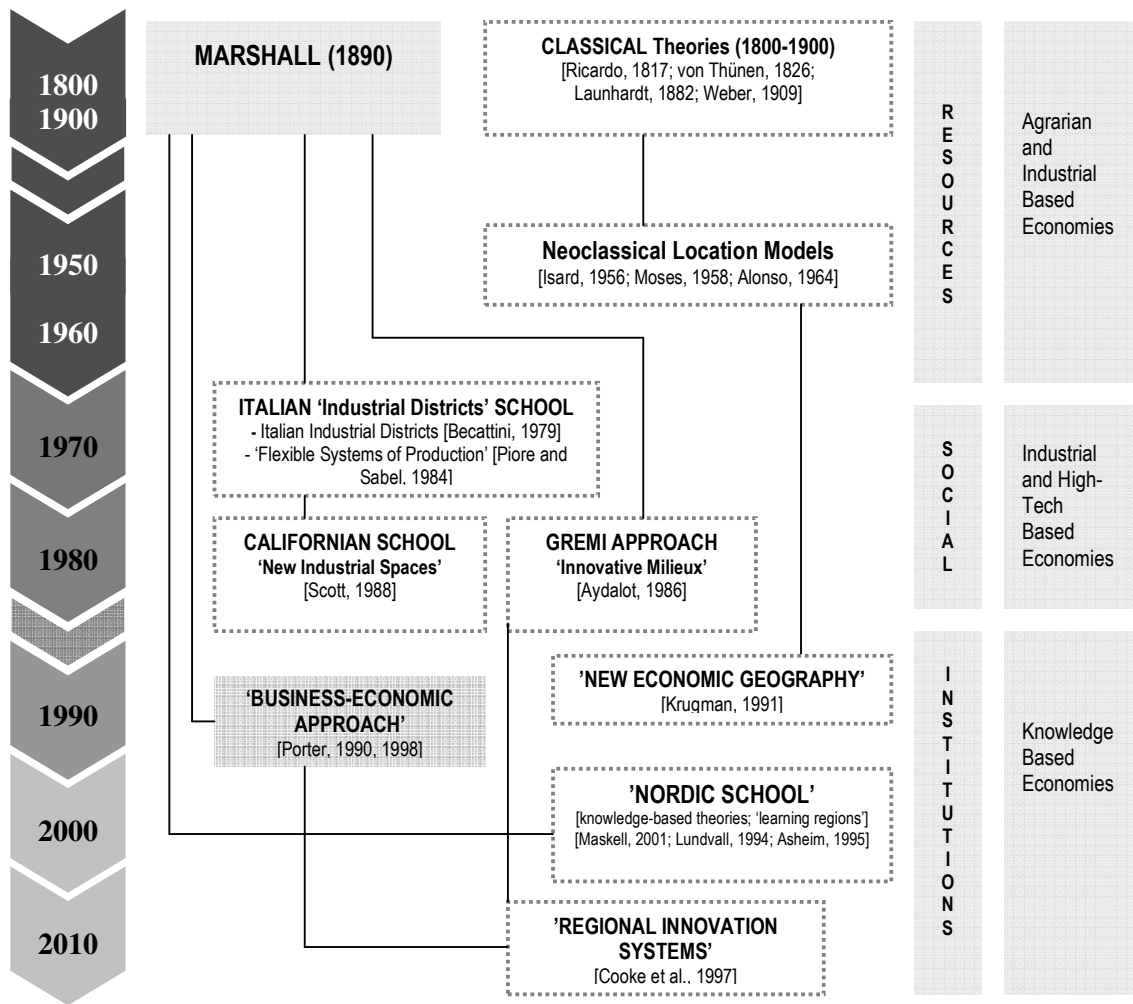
1800
1900

1950

1960

1970

1980

1990

2000

2010

MARSHALL (1890)

CLASSICAL Theories (1800-1900)
[Ricardo, 1817; von Thünen, 1826; Launhardt, 1882; Weber, 1909]

Neoclassical Location Models
[Isard, 1956; Moses, 1958; Alonso, 1964]

ITALIAN 'Industrial Districts' SCHOOL
- Italian Industrial Districts [Becattini, 1979]
- 'Flexible Systems of Production' [Piore and Sabel, 1984]

CALIFORNIAN SCHOOL
'New Industrial Spaces'
[Scott, 1988]

GREMI APPROACH
'Innovative Milieux'
[Aydalot, 1986]

'NEW ECONOMIC GEOGRAPHY'
[Krugman, 1991]

'BUSINESS-ECONOMIC APPROACH'
[Porter, 1990, 1998]

'NORDIC SCHOOL'
[knowledge-based theories; 'learning regions']
[Maskell, 2001; Lundvall, 1994; Asheim, 1995]

'REGIONAL INNOVATION SYSTEMS'
[Cooke et al., 1997]

RESOURCES

Agrarian and Industrial Based Economies

SOCIAL

Industrial and High-Tech Based Economies

INSTITUTIONS

Knowledge Based Economies